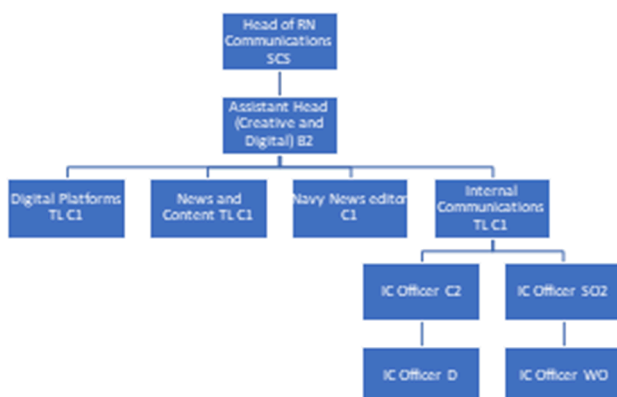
Head of RN Communications SCS

Assistant Head (Creative and Digital) B2

Digital Platforms TL C1

News and Content TL C1

Navy News editor C1

Internal Communications TL C1

IC Officer C2

IC Officer SO2

IC Officer D

IC Officer WO